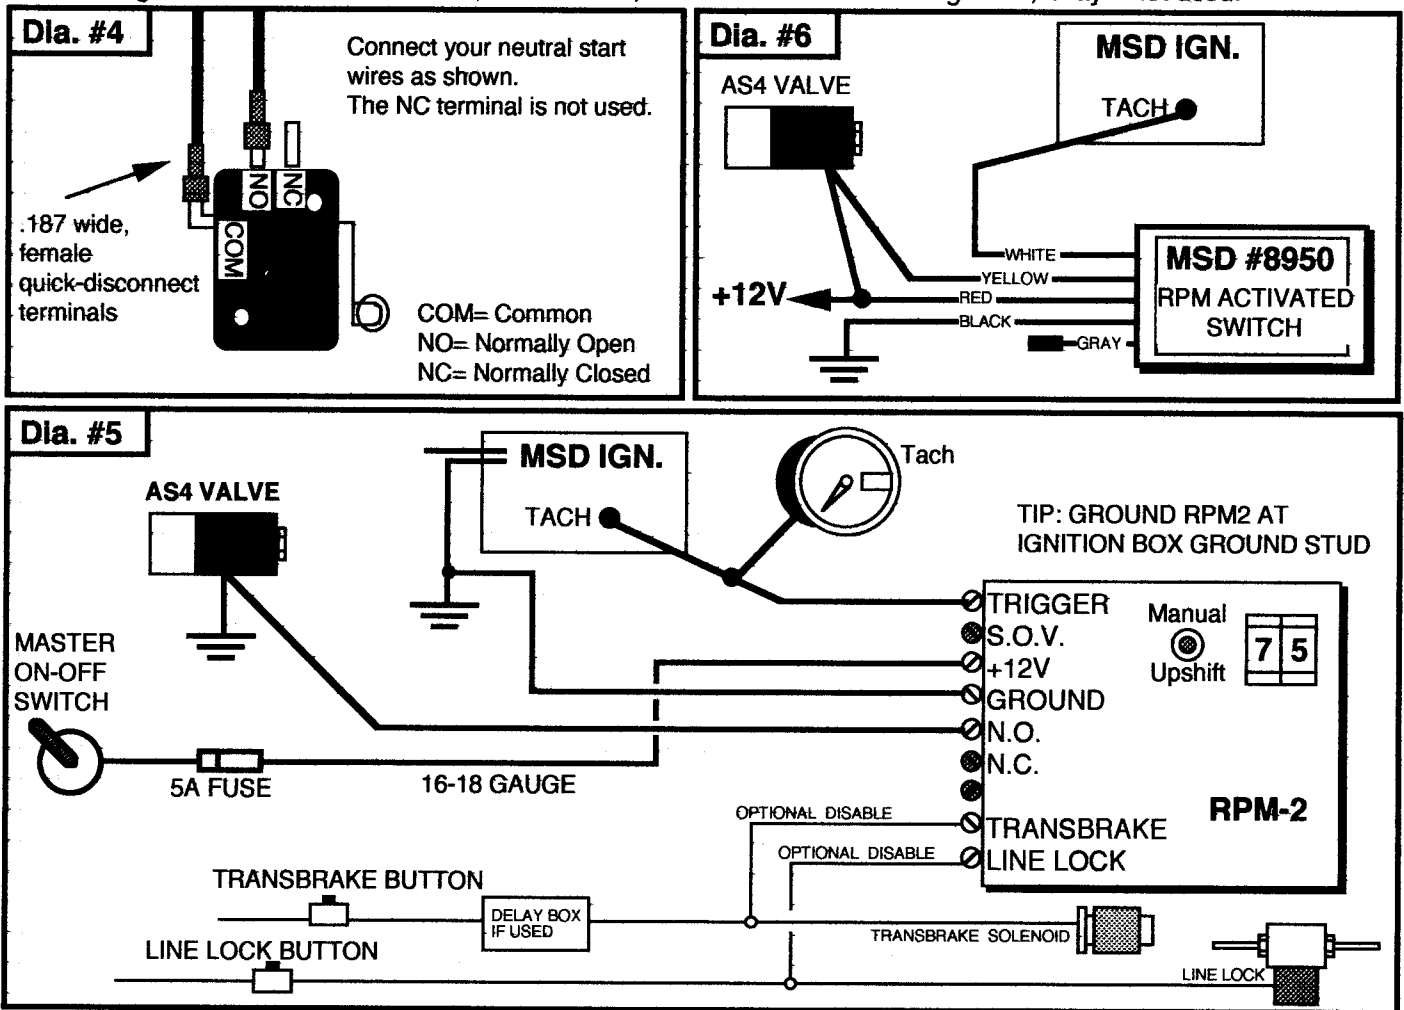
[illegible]

Dia. #4

Connect your neutral start wires as shown. The NC terminal is not used.

.187 wide, female quick-disconnect terminals

NO
NC
COM

COM= Common
NO= Normally Open
NC= Normally Closed

Dia. #6

AS4 VALVE

MSD IGN.

TACH

+12V

WHITE
YELLOW
RED
BLACK
GRAY

MSD #8950
RPM ACTIVATED SWITCH

Dia. #5

MSD IGN.

TACH

Tach

AS4 VALVE

TIP: GROUND RPM2 AT IGNITION BOX GROUND STUD

TRIGGER
S.O.V.
+12V
GROUND
N.O.
N.C.
TRANSBRAKE
LINE LOCK

Manual
Upshift

7 5

RPM-2

MASTER ON-OFF SWITCH

5A FUSE

16-18 GAUGE

OPTIONAL DISABLE
OPTIONAL DISABLE

TRANSBRAKE BUTTON

DELAY BOX IF USED

TRANSBRAKE SOLENOID

LINE LOCK BUTTON

LINE LOCK